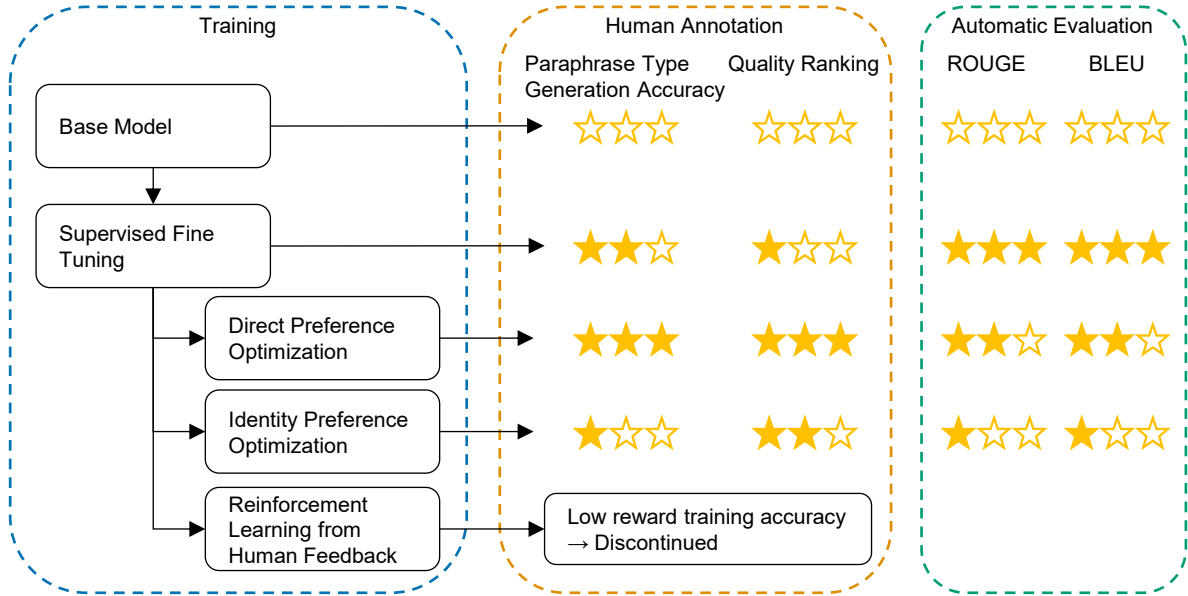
Training

Base Model

Supervised Fine Tuning

Direct Preference Optimization

Identity Preference Optimization

Reinforcement Learning from Human Feedback

Human Annotation

Paraphrase Type Generation Accuracy

Quality Ranking

Low reward training accuracy → Discontinued

Automatic Evaluation

ROUGE

BLEU